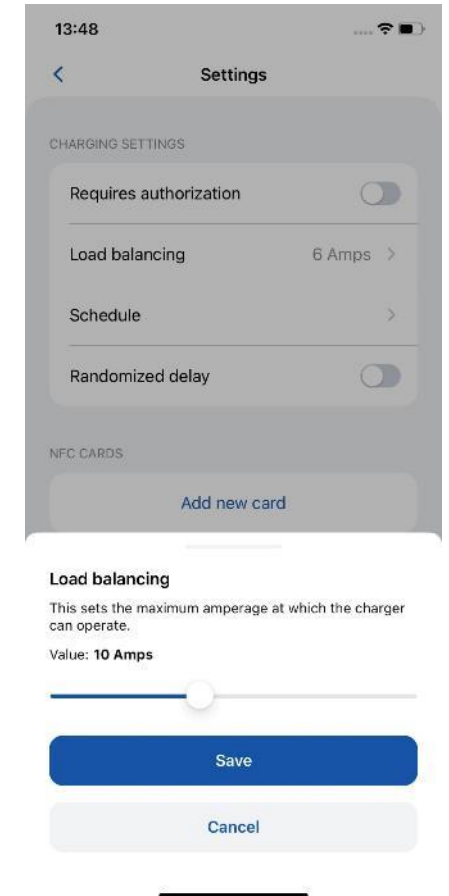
13:48

Settings

CHARGING SETTINGS

Requires authorization

Load balancing 6 Amps

Schedule

Randomized delay

NFC CARDS

Add new card

Load balancing

This sets the maximum amperage at which the charger can operate.

Value: 10 Amps

Save

Cancel